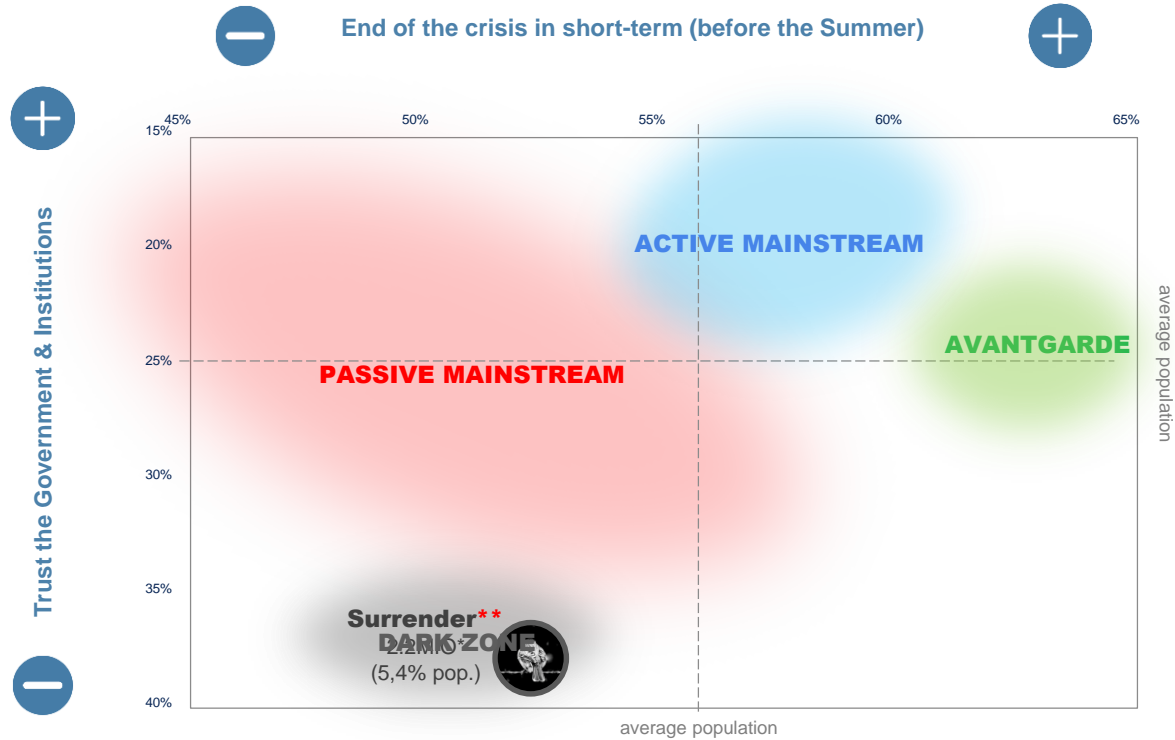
End of the crisis in short-term (before the Summer)

Trust the Government & Institutions

45%
50%
55%
60%
65%

15%
20%
25%
30%
35%
40%

ACTIVE MAINSTREAM

AVANTGARDE

PASSIVE MAINSTREAM

Surrender**
DARK ZONE
2.2MIO*
(5,4% pop.)

average population

average population